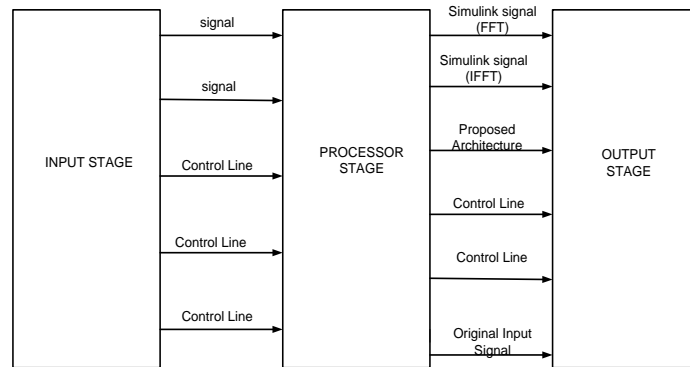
INPUT STAGE

signal

signal

Control Line

Control Line

Control Line

PROCESSOR STAGE

Simulink signal (FFT)

Simulink signal (IFFT)

Proposed Architecture

Control Line

Control Line

Original Input Signal

OUTPUT STAGE